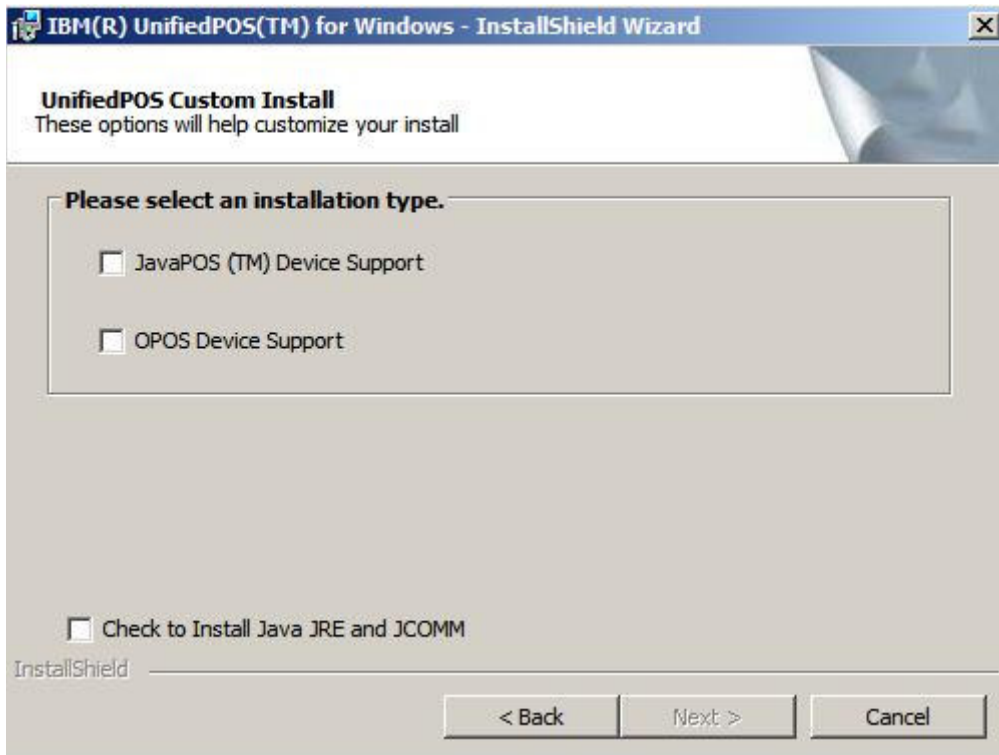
IBM(R) UnifiedPOS(TM) for Windows - InstallShield Wizard

UnifiedPOS Custom Install
These options will help customize your install

Please select an installation type.

JavaPOS (TM) Device Support

OPOS Device Support

Check to Install Java JRE and JCOMM

InstallShield

< Back
Next >
Cancel